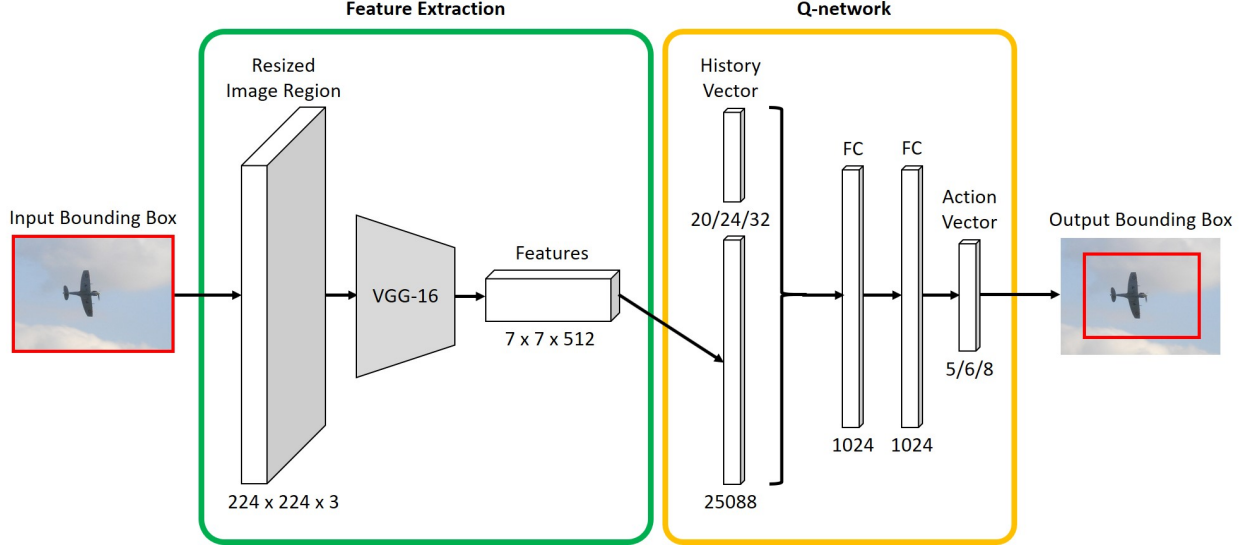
Feature Extraction

Q-network

Input Bounding Box

Resized Image Region

224 x 224 x 3

VGG-16

Features

7 x 7 x 512

History Vector

20/24/32

25088

FC

1024

FC

1024

Action Vector

5/6/8

Output Bounding Box